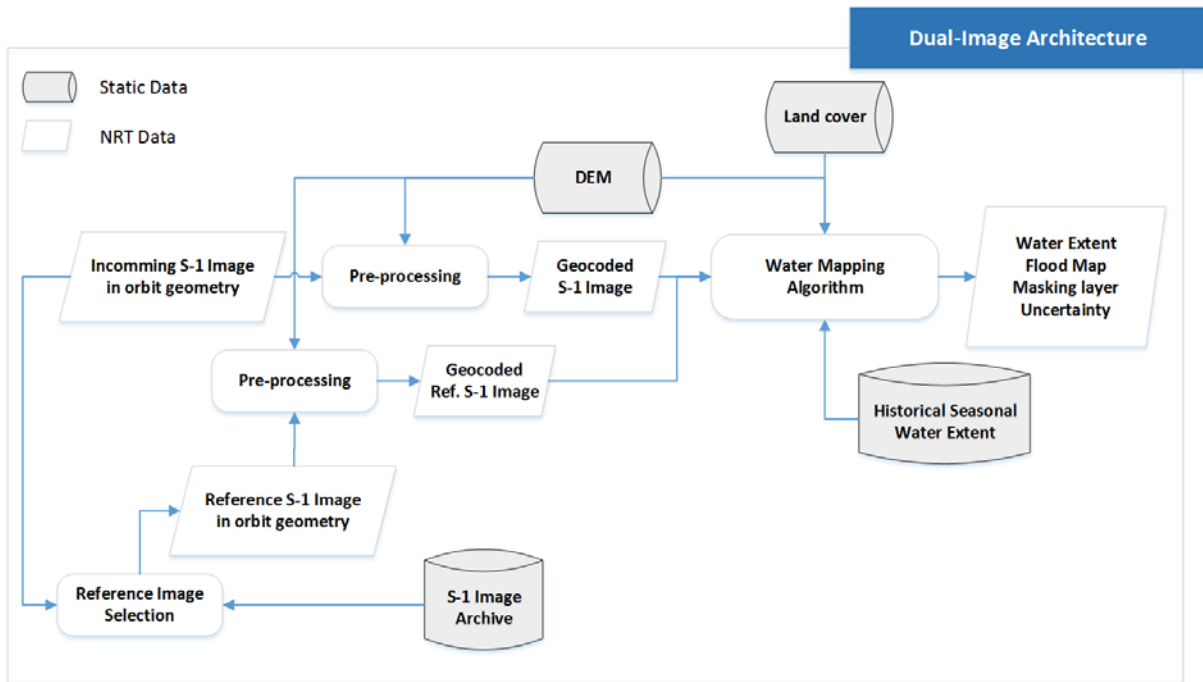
Dual-Image Architecture

Static Data

NRT Data

Land cover

DEM

Incomming S-1 Image in orbit geometry

Pre-processing

Geocoded S-1 Image

Water Mapping Algorithm

Water Extent
Flood Map
Masking layer
Uncertainty

Pre-processing

Geocoded Ref. S-1 Image

Historical Seasonal Water Extent

Reference S-1 Image in orbit geometry

Reference Image Selection

S-1 Image Archive